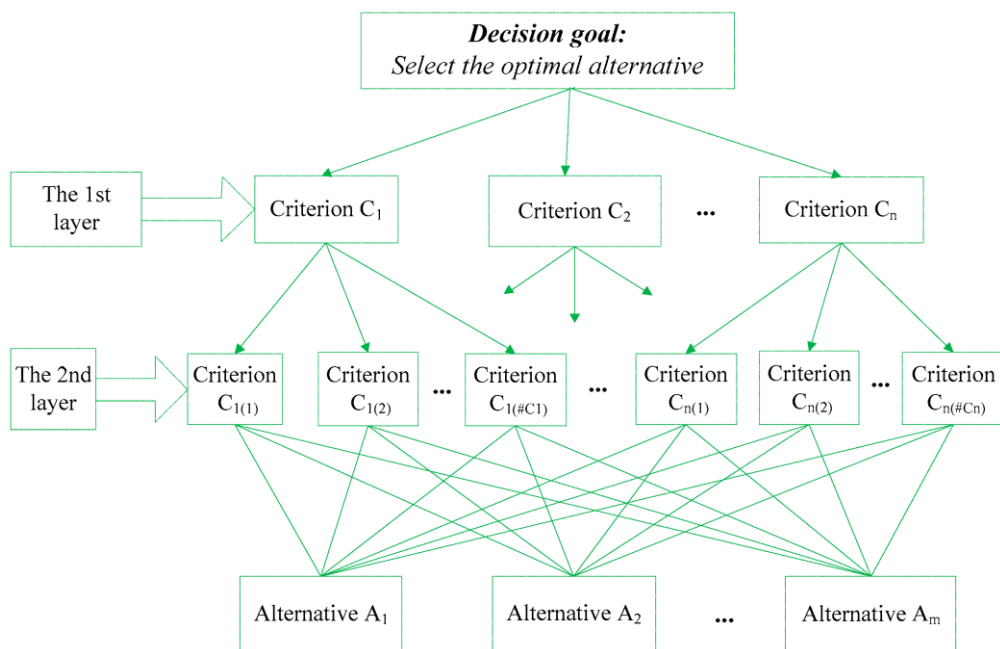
Decision goal:
Select the optimal alternative

The 1st layer

Criterion $C_1$

Criterion $C_2$

...

Criterion $C_n$

The 2nd layer

Criterion $C_{1(1)}$

Criterion $C_{1(2)}$

...

Criterion $C_{1(\#C1)}$

...

Criterion $C_{n(1)}$

Criterion $C_{n(2)}$

...

Criterion $C_{n(\#Cn)}$

Alternative $A_1$

Alternative $A_2$

...

Alternative $A_m$